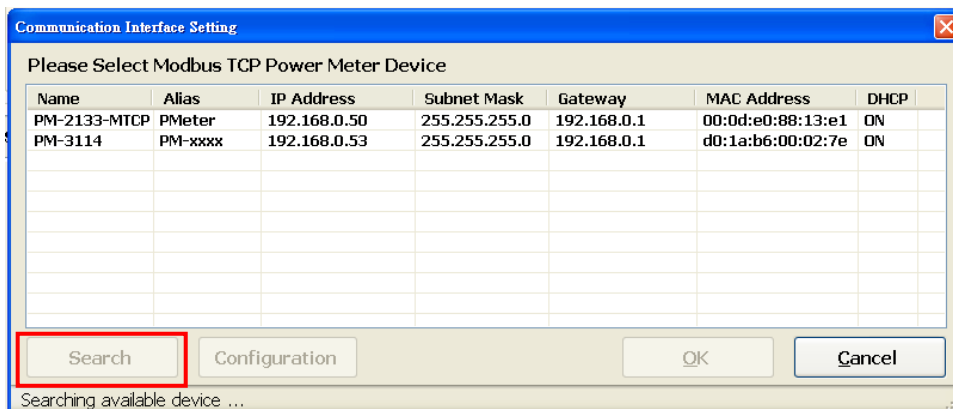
Communication Interface Setting

Please Select Modbus TCP Power Meter Device

| Name | Alias | IP Address | Subnet Mask | Gateway | MAC Address | DHCP |
|---|---|---|---|---|---|---|
| PM-2133-MTCP | PMeter | 192.168.0.50 | 255.255.255.0 | 192.168.0.1 | 00:0d:e0:88:13:e1 | ON |
| PM-3114 | PM-xxxx | 192.168.0.53 | 255.255.255.0 | 192.168.0.1 | d0:1a:b6:00:02:7e | ON |

Search Configuration OK Cancel

Searching available device ...